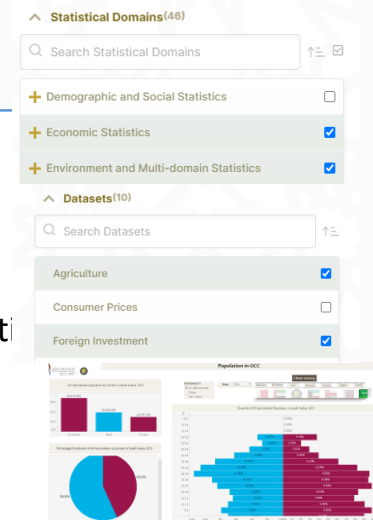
Statistical Domains(46)

Search Statistical Domains

Demographic and Social Statistics

Economic Statistics

Environment and Multi-domain Statistics

Datasets(10)

Search Datasets

Agriculture

Consumer Prices

Foreign Investment

ti

Population in GCC

Clear session

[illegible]